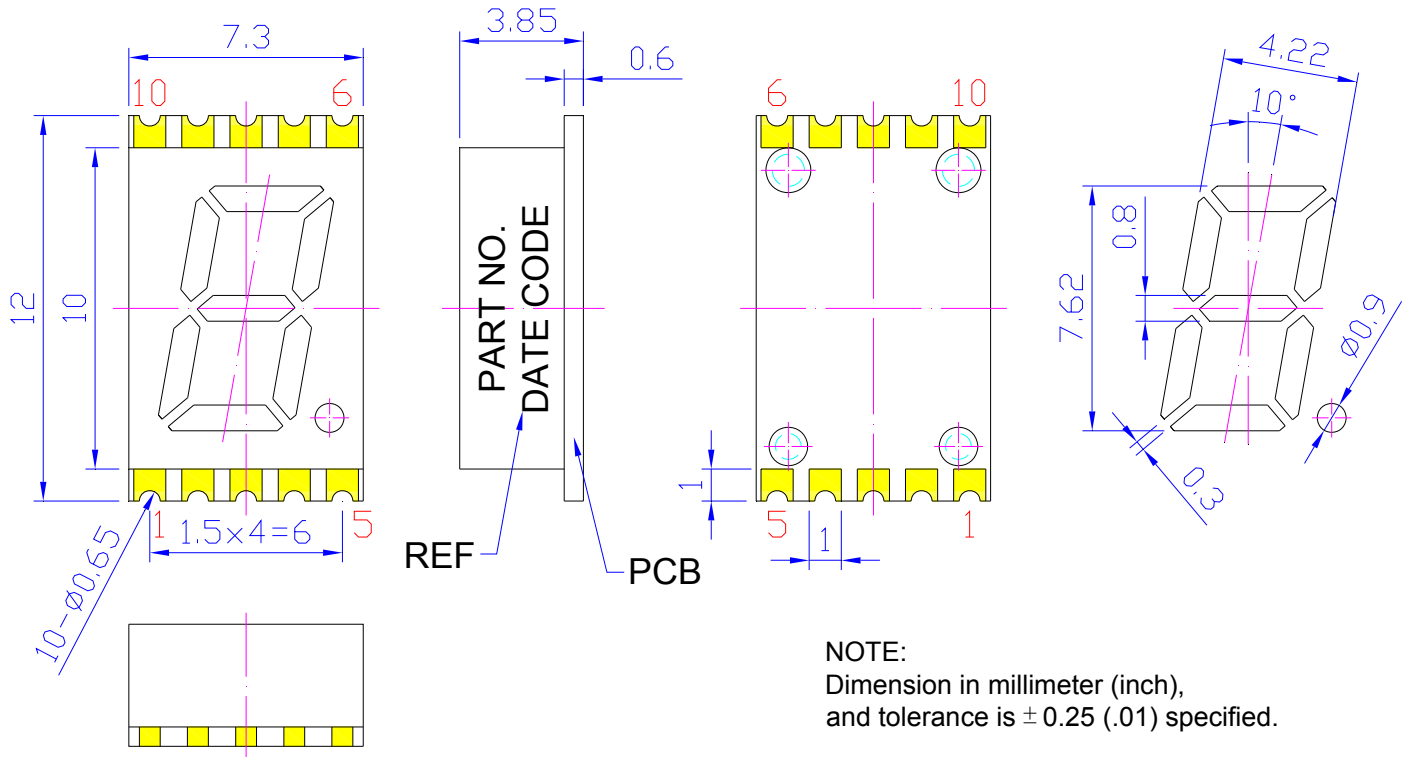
7.3

10 6

12

10

1 5

1.5×4=6

10-Ø0.65

3.85

0.6

PART NO.
DATE CODE

REF

PCB

6 10

5 1

1

1

4.22

10°

0.8

7.62

Ø0.9

0.3

NOTE:
Dimension in millimeter (inch),
and tolerance is $\pm$ 0.25 (.01) specified.